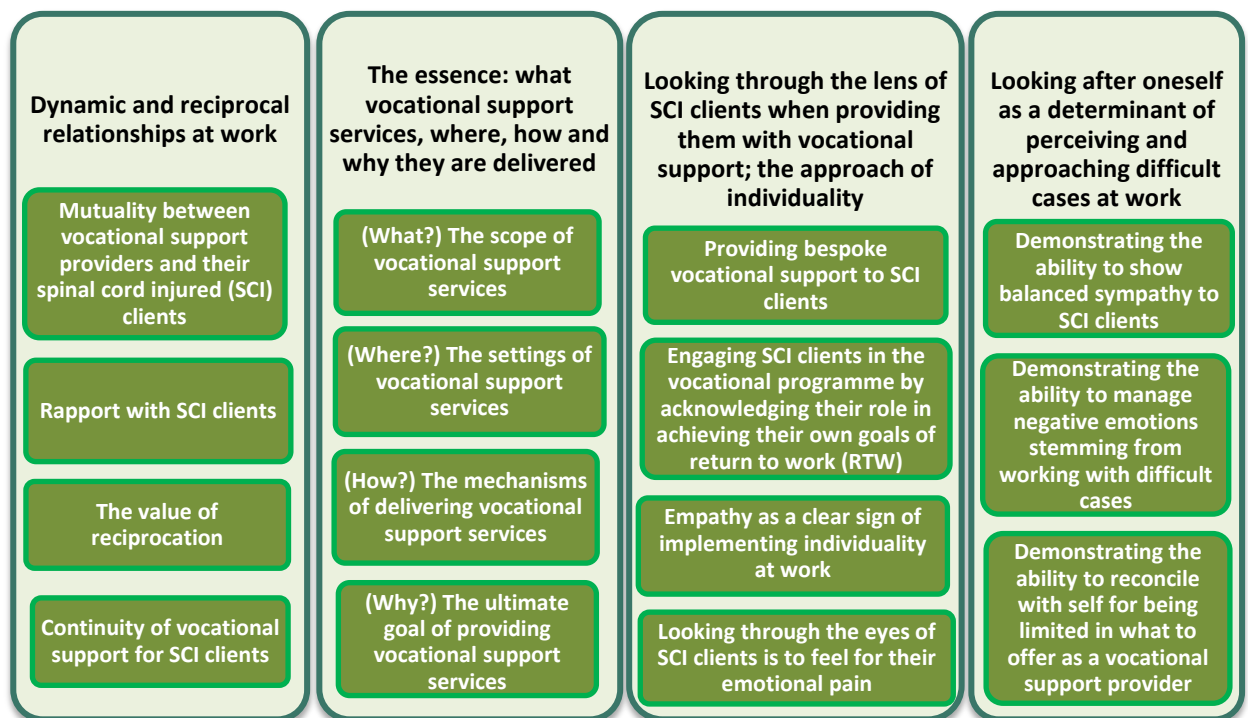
Dynamic and reciprocal relationships at work

Mutuality between vocational support providers and their spinal cord injured (SCI) clients

Rapport with SCI clients

The value of reciprocation

Continuity of vocational support for SCI clients

The essence: what vocational support services, where, how and why they are delivered

(What?) The scope of vocational support services

(Where?) The settings of vocational support services

(How?) The mechanisms of delivering vocational support services

(Why?) The ultimate goal of providing vocational support services

Looking through the lens of SCI clients when providing them with vocational support; the approach of individuality

Providing bespoke vocational support to SCI clients

Engaging SCI clients in the vocational programme by acknowledging their role in achieving their own goals of return to work (RTW)

Empathy as a clear sign of implementing individuality at work

Looking through the eyes of SCI clients is to feel for their emotional pain

Looking after oneself as a determinant of perceiving and approaching difficult cases at work

Demonstrating the ability to show balanced sympathy to SCI clients

Demonstrating the ability to manage negative emotions stemming from working with difficult cases

Demonstrating the ability to reconcile with self for being limited in what to offer as a vocational support provider